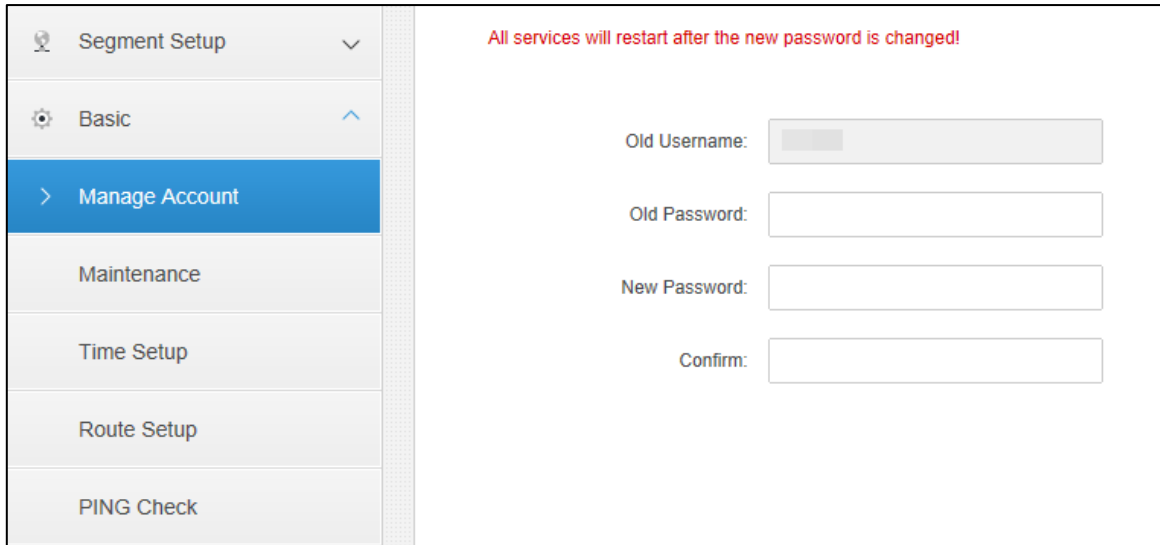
Segment Setup

Basic

Manage Account

Maintenance

Time Setup

Route Setup

PING Check

All services will restart after the new password is changed!

Old Username:

Old Password:

New Password:

Confirm: